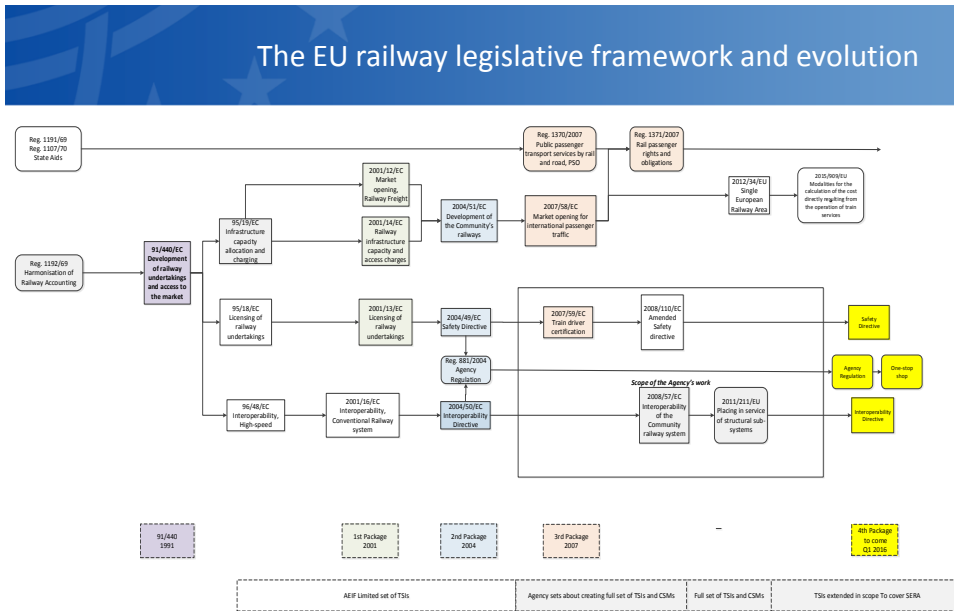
The EU railway legislative framework and evolution

Reg. 1191/69
Reg. 1107/70
State Aids

Reg. 1192/69
Harmonisation of Railway Accounting

91/440/EC
Development of railway undertakings and access to the market

95/19/EC
Infrastructure capacity allocation and charging

2001/12/EC
Market opening, Railway Freight

2001/14/EC
Railway infrastructure capacity and access charges

2004/51/EC
Development of the Community's railways

Reg. 1370/2007
Public passenger transport services by rail and road, PSO

2007/58/EC
Market opening for international passenger traffic

Reg. 1371/2007
Rail passenger rights and obligations

2012/34/EU
Single European Railway Area

2015/909/EU
Modalities for the calculation of the cost directly resulting from the operation of train services

95/18/EC
Licensing of railway undertakings

2001/13/EC
Licensing of railway undertakings

2004/49/EC
Safety Directive

2007/59/EC
Train driver certification

2008/110/EC
Amended Safety directive

Safety Directive

Reg. 881/2004
Agency Regulation

Agency Regulation

One-stop shop

Scope of the Agency's work

96/48/EC
Interoperability, High-speed

2001/16/EC
Interoperability, Conventional Railway system

2004/50/EC
Interoperability Directive

2008/57/EC
Interoperability of the Community railway system

2011/211/EU
Placing in service of structural sub-systems

Interoperability Directive

91/440
1991

1st Package
2001

2nd Package
2004

3rd Package
2007

4th Package to come Q1 2016

AEIF Limited set of TSIs | Agency sets about creating full set of TSIs and CSMs | Full set of TSIs and CSMs | TSIs extended in scope To cover SERA